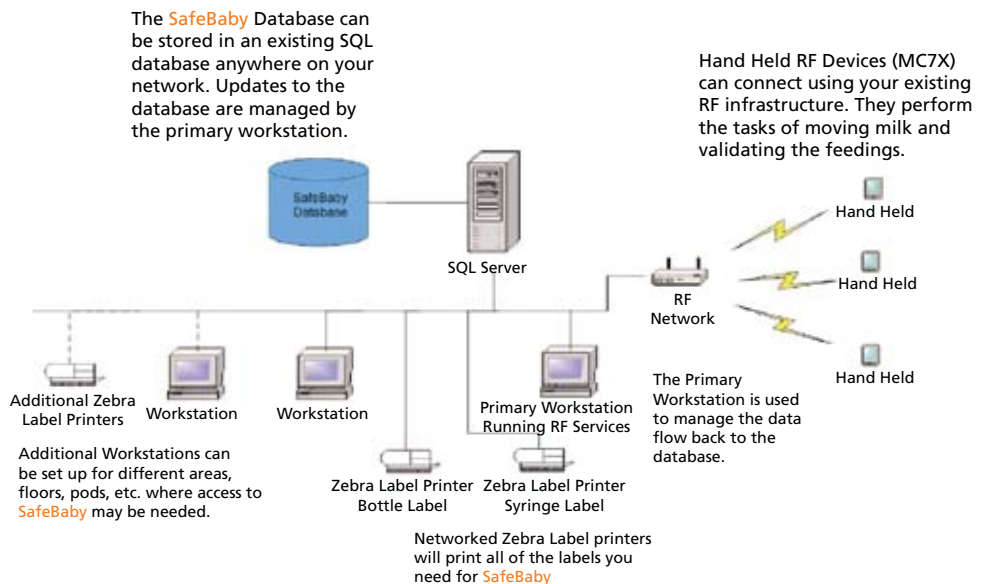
The SafeBaby Database can be stored in an existing SQL database anywhere on your network. Updates to the database are managed by the primary workstation.

Hand Held RF Devices (MC7X) can connect using your existing RF infrastructure. They perform the tasks of moving milk and validating the feedings.

SafeBaby Database

SQL Server

Hand Held

Hand Held

Hand Held

RF Network

Additional Zebra Label Printers

Workstation

Workstation

Primary Workstation Running RF Services

The Primary Workstation is used to manage the data flow back to the database.

Additional Workstations can be set up for different areas, floors, pods, etc. where access to SafeBaby may be needed.

Zebra Label Printer Bottle Label

Zebra Label Printer Syringe Label

Networked Zebra Label printers will print all of the labels you need for SafeBaby